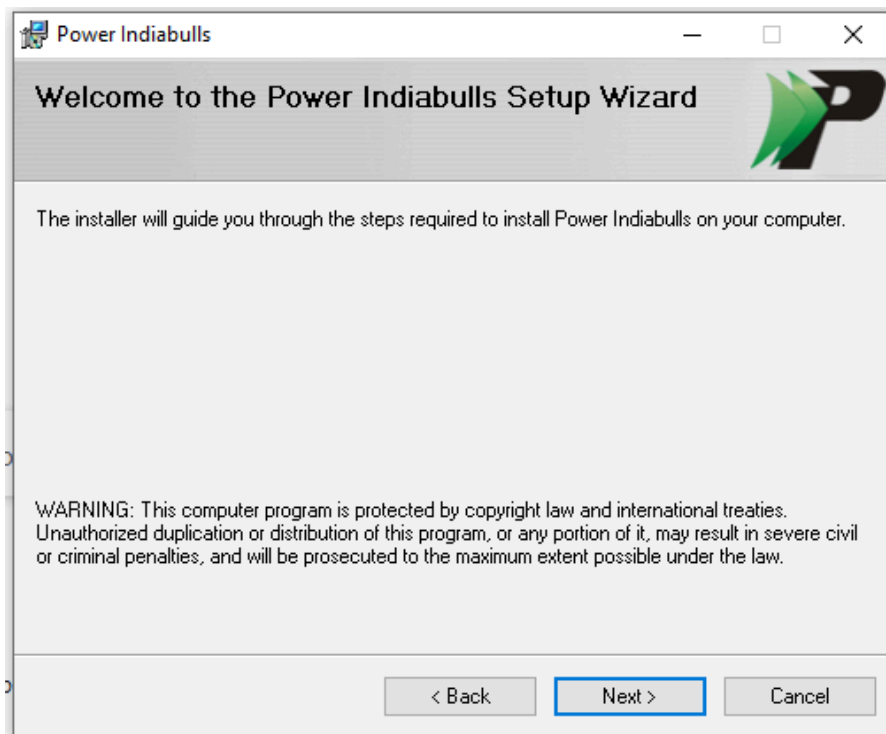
Power Indiabulls

Welcome to the Power Indiabulls Setup Wizard

The installer will guide you through the steps required to install Power Indiabulls on your computer.

WARNING: This computer program is protected by copyright law and international treaties. Unauthorized duplication or distribution of this program, or any portion of it, may result in severe civil or criminal penalties, and will be prosecuted to the maximum extent possible under the law.

< Back
Next >
Cancel